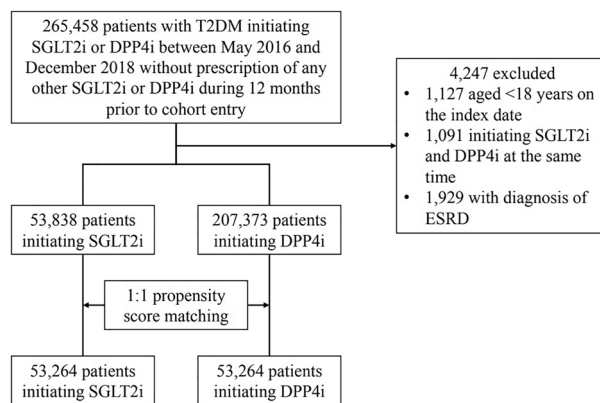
265,458 patients with T2DM initiating SGLT2i or DPP4i between May 2016 and December 2018 without prescription of any other SGLT2i or DPP4i during 12 months prior to cohort entry

4,247 excluded
• 1,127 aged <18 years on the index date
• 1,091 initiating SGLT2i and DPP4i at the same time
• 1,929 with diagnosis of ESRD

53,838 patients initiating SGLT2i

207,373 patients initiating DPP4i

1:1 propensity score matching

53,264 patients initiating SGLT2i

53,264 patients initiating DPP4i